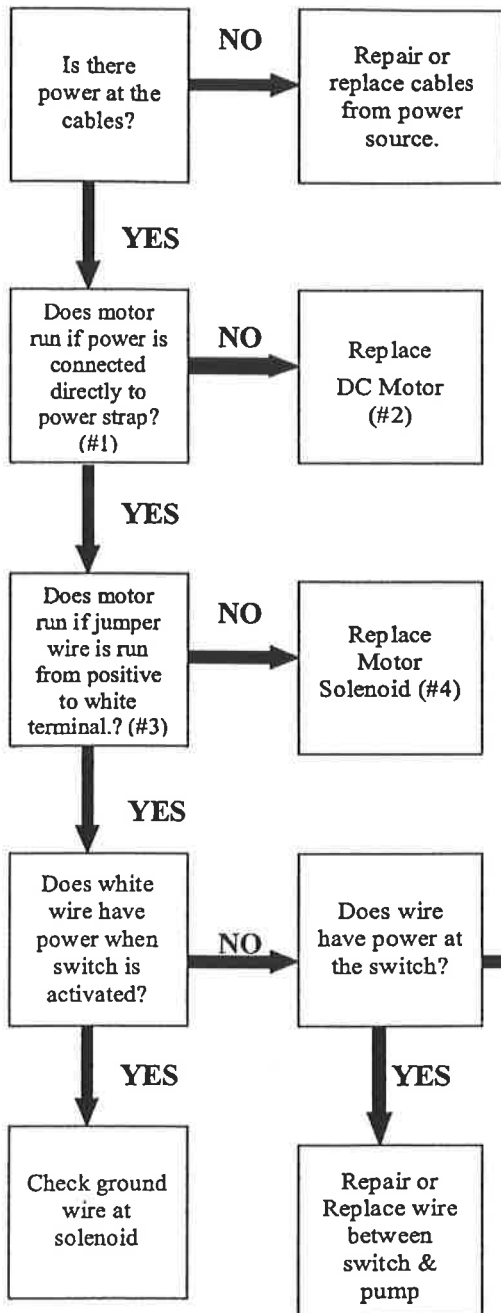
Is there power at the cables?

NO

Repair or replace cables from power source.

YES

Does motor run if power is connected directly to power strap? (#1)

NO

Replace DC Motor (#2)

YES

Does motor run if jumper wire is run from positive to white terminal.? (#3)

NO

Replace Motor Solenoid (#4)

YES

Does white wire have power when switch is activated?

NO

Does wire have power at the switch?

YES

Check ground wire at solenoid

YES

Repair or Replace wire between switch & pump